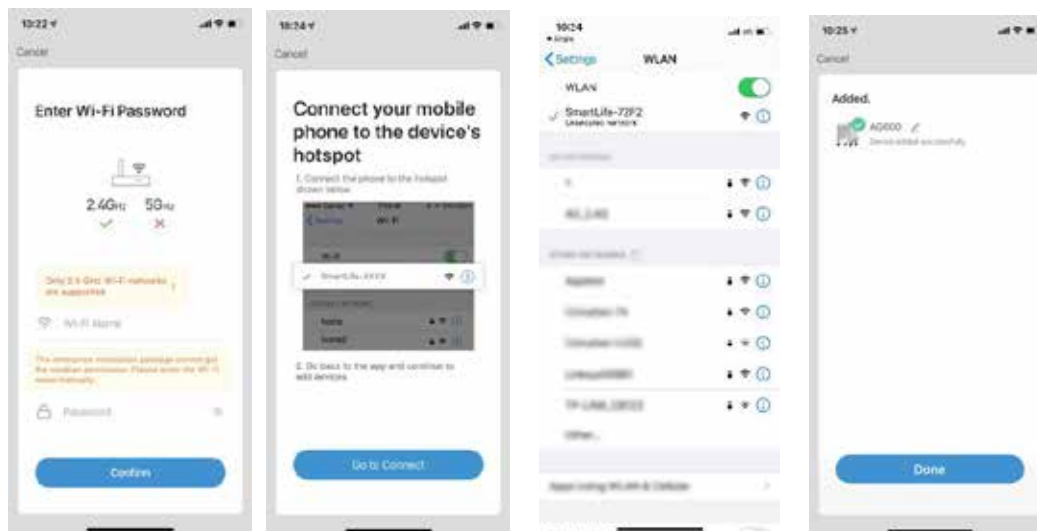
10:22

Cancel

Enter Wi-Fi Password

2.4GHz 5GHz

Only 2.4 GHz Wi-Fi networks are supported

Wi-Fi Name

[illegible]

Password

Confirm

10:24

Cancel

Connect your mobile phone to the device's hotspot

1. Connect the phone to the hotspot shown below

Settings Wi-Fi

WLAN

SmartLife-XXXX

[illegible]

2. Go back to the app and continue to add devices

Go to Connect

10:24

Settings WLAN

WLAN

SmartLife-72F2
Unsecured Network

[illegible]

Other...

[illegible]

10:25

Cancel

Added.

AG600
Device added successfully

Done